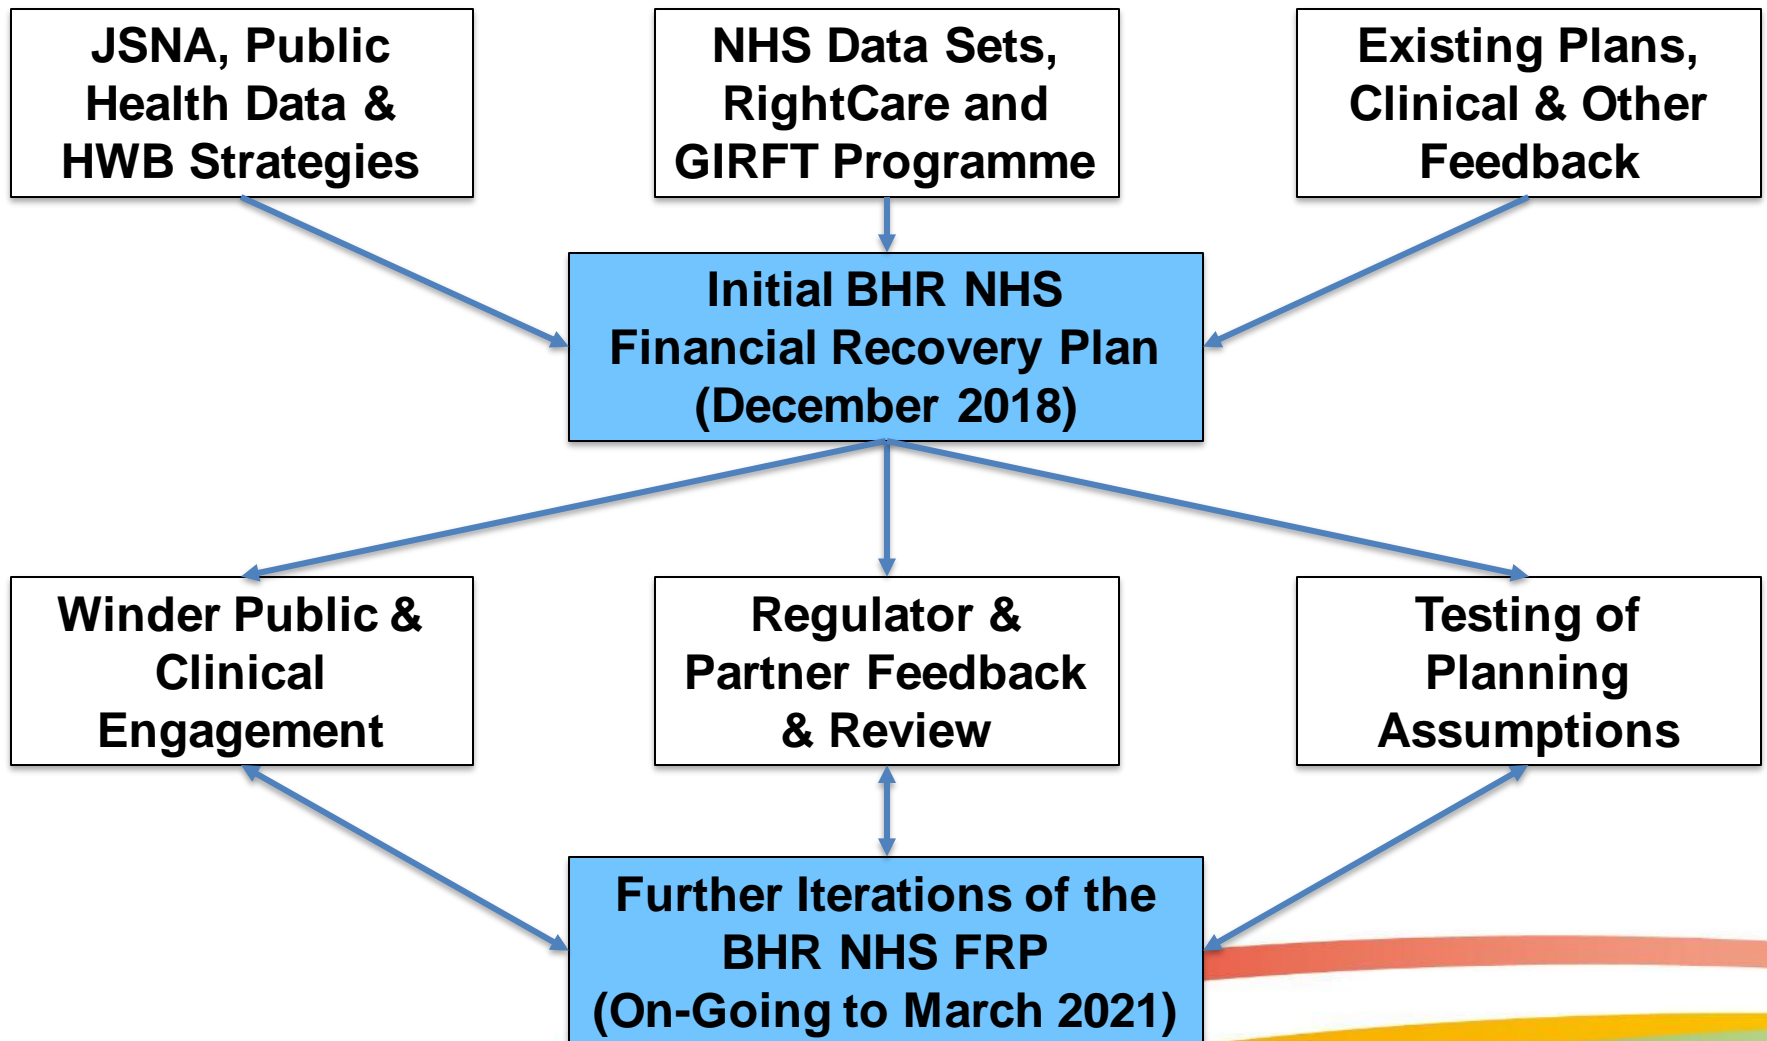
JSNA, Public Health Data & HWB Strategies

NHS Data Sets, RightCare and GIRFT Programme

Existing Plans, Clinical & Other Feedback

Initial BHR NHS Financial Recovery Plan (December 2018)

Winder Public & Clinical Engagement

Regulator & Partner Feedback & Review

Testing of Planning Assumptions

Further Iterations of the BHR NHS FRP (On-Going to March 2021)